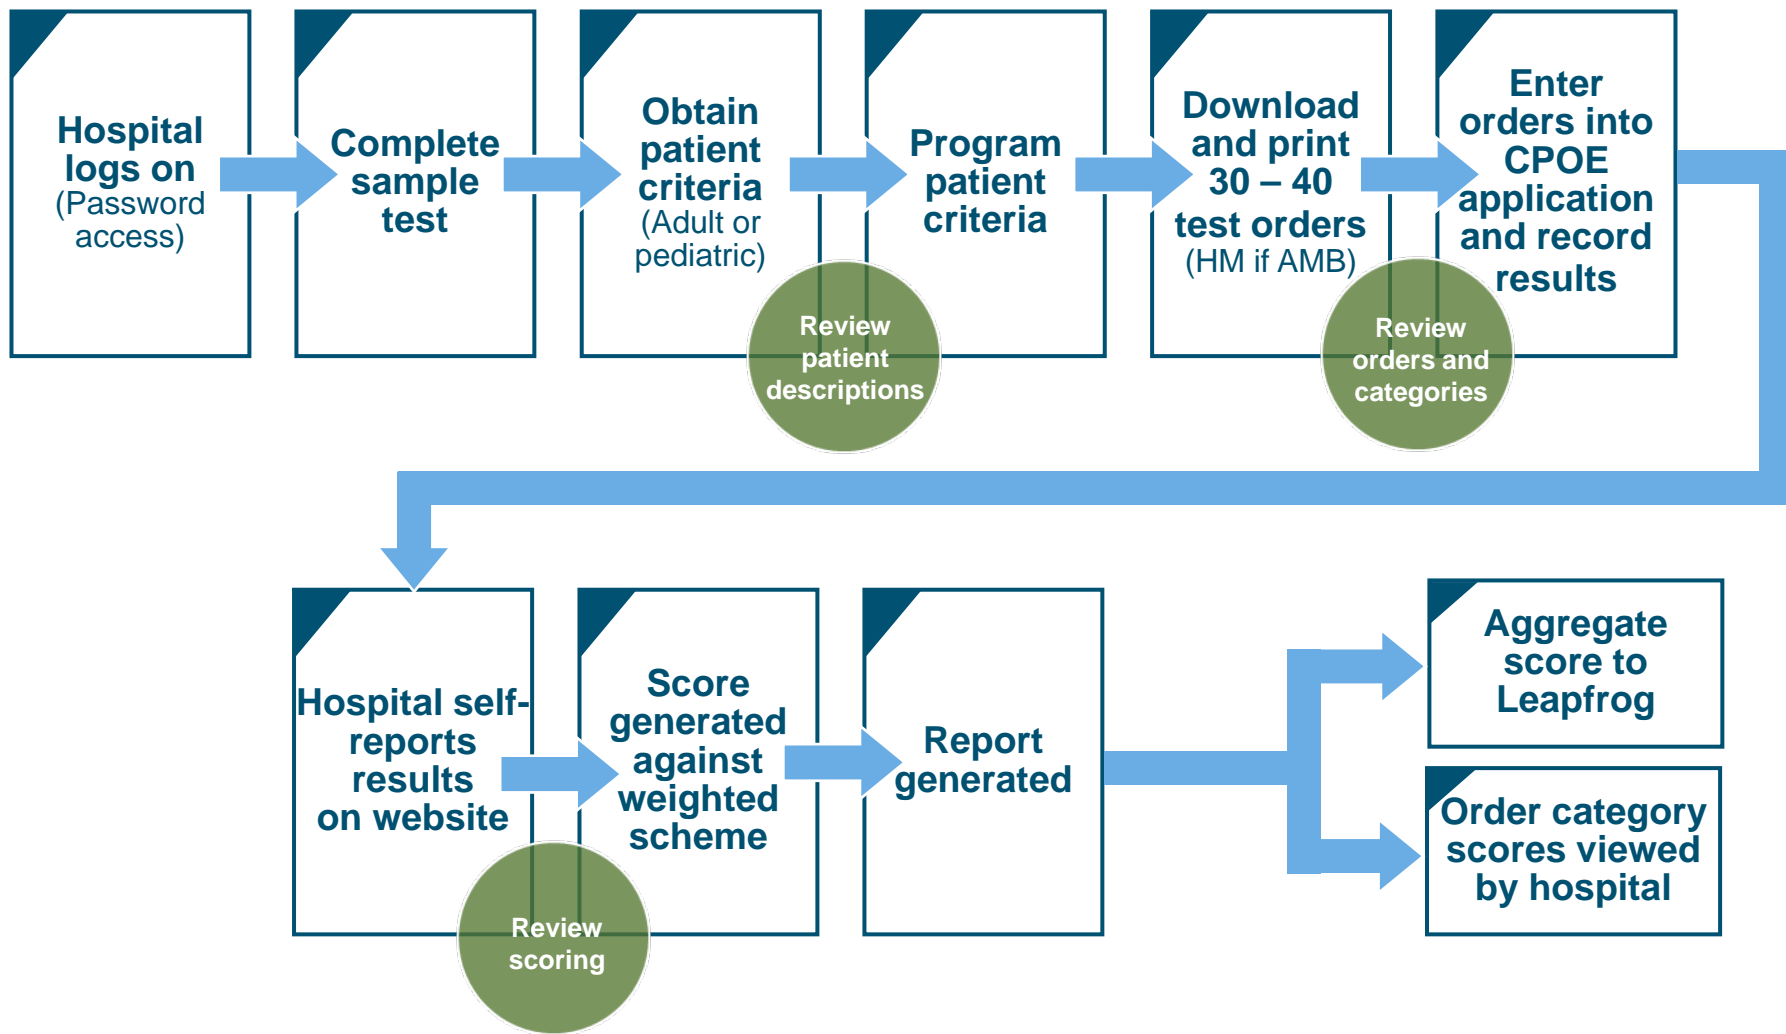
Hospital logs on (Password access)

Complete sample test

Obtain patient criteria (Adult or pediatric)

Review patient descriptions

Program patient criteria

Download and print 30 – 40 test orders (HM if AMB)

Review orders and categories

Enter orders into CPOE application and record results

Hospital self-reports results on website

Review scoring

Score generated against weighted scheme

Report generated

Aggregate score to Leapfrog

Order category scores viewed by hospital